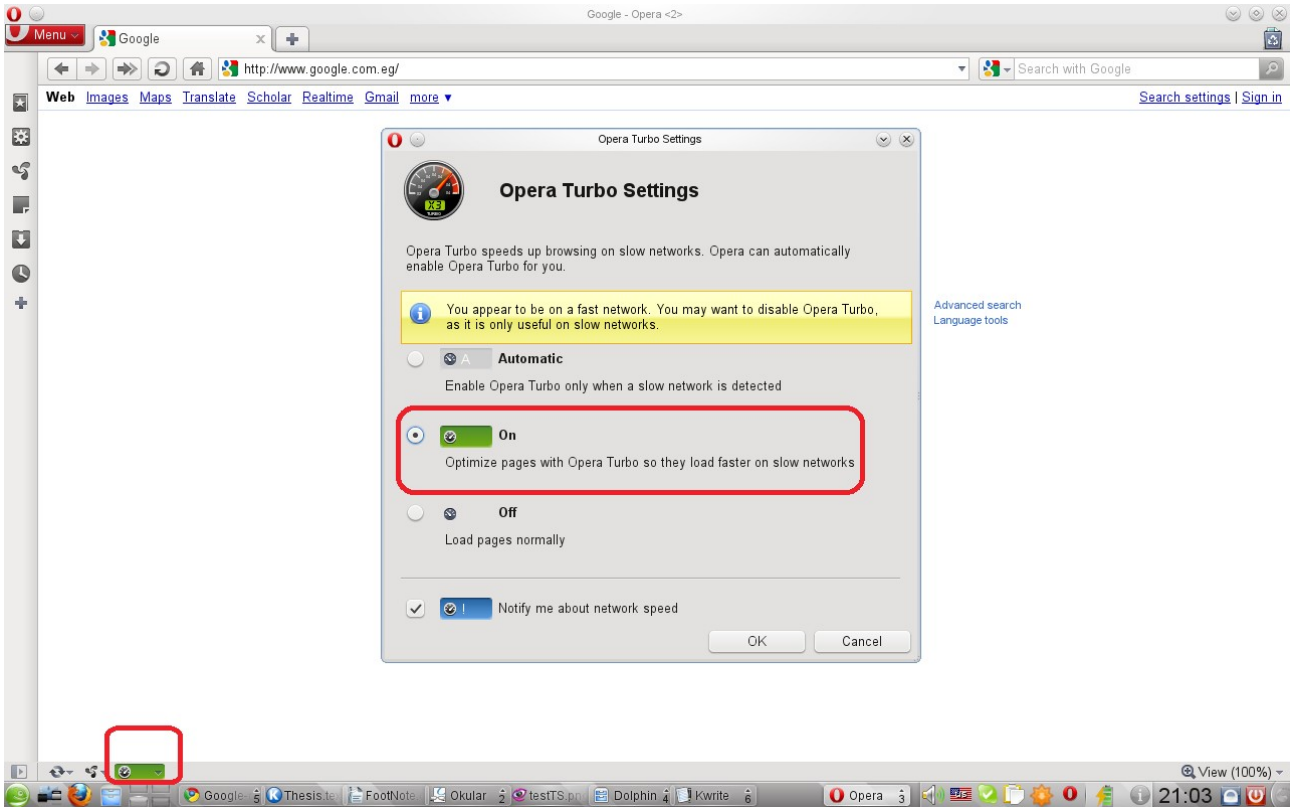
Google - Opera <2>

Menu

Google

http://www.google.com.eg/

Search with Google

Web Images Maps Translate Scholar Realtime Gmail more ▾

Search settings | Sign in

Opera Turbo Settings

Opera Turbo Settings

Opera Turbo speeds up browsing on slow networks. Opera can automatically enable Opera Turbo for you.

You appear to be on a fast network. You may want to disable Opera Turbo, as it is only useful on slow networks.

Advanced search
Language tools

Automatic

Enable Opera Turbo only when a slow network is detected

On

Optimize pages with Opera Turbo so they load faster on slow networks

Off

Load pages normally

Notify me about network speed

OK

Cancel

View (100%)

Google- 5 Thesis.te FootNote Okular 2 testTS.pn Dolphin 4 Kwrite 6 Opera 3 21:03